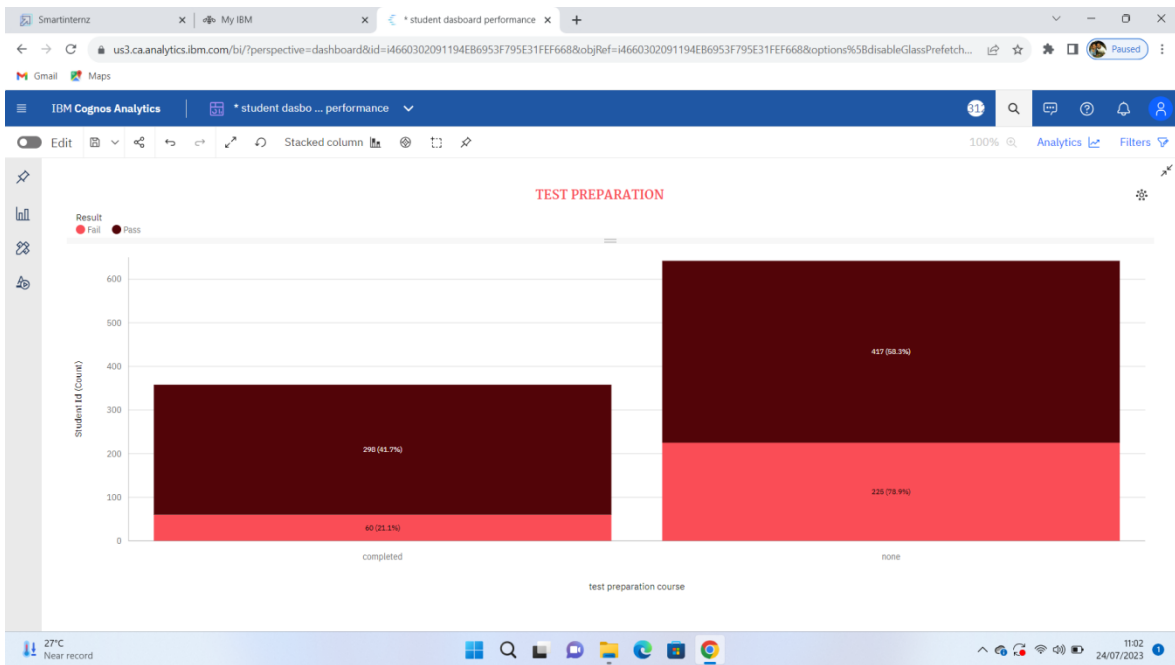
Smartinternz
My IBM
* student dasboard performance

us3.ca.analytics.ibm.com/bi/?perspective=dashboard&id=i4660302091194EB6953F795E31FEF668&objRef=i4660302091194EB6953F795E31FEF668&options%5BdisableGlassPrefetch...

Paused

Gmail Maps

IBM Cognos Analytics
* student dasbo ... performance

31

Edit
Stacked column
100%
Analytics
Filters

TEST PREPARATION

Result
Fail Pass

Student Id (Count)

600
500
400
300
200
100
0

298 (41.7%)
60 (21.1%)
417 (58.3%)
225 (78.9%)

completed
none

test preparation course

27°C
Near record

11:02
24/07/2023